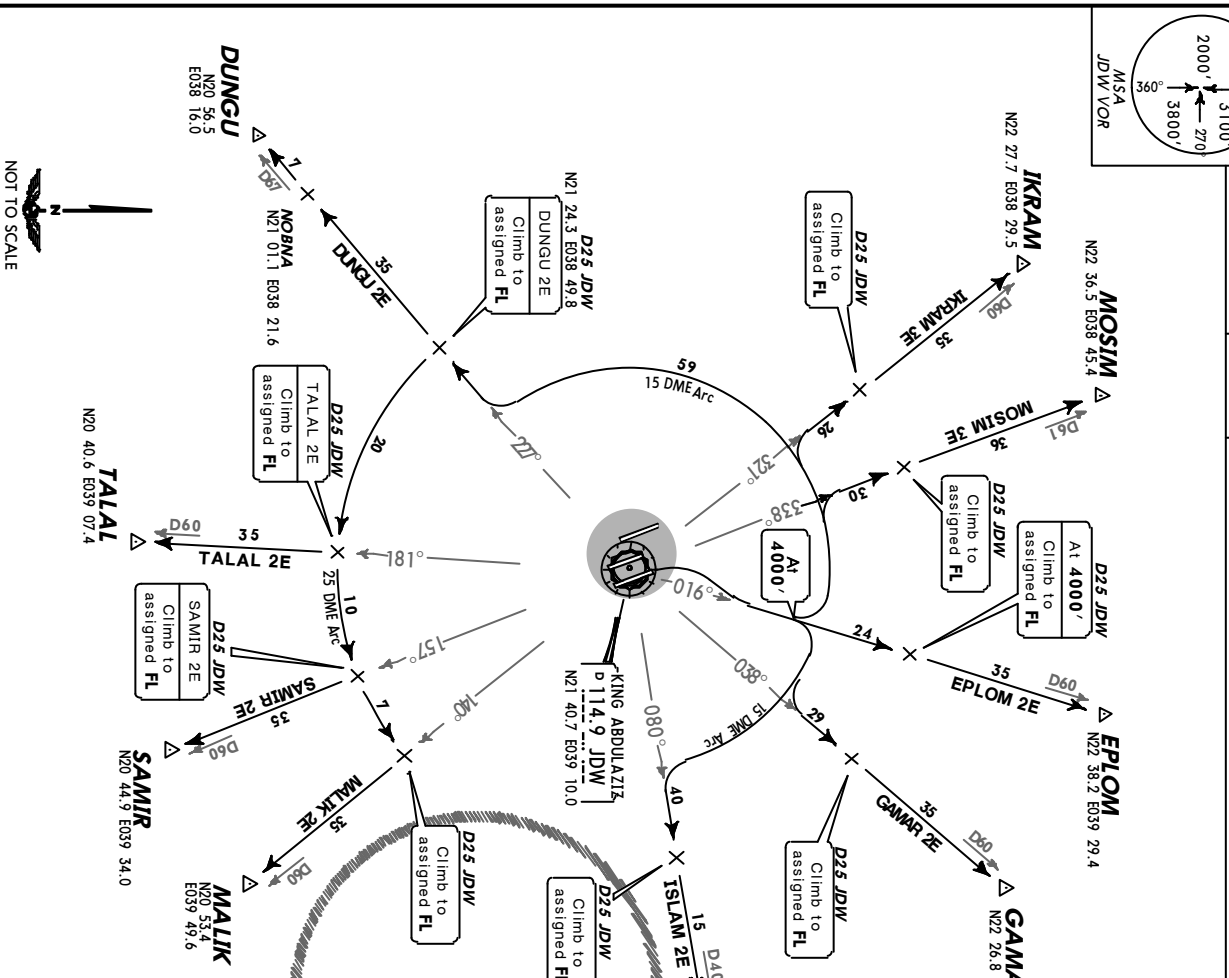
MSA
JDW VOR
2000'
360°
3100'
270°
3800'

DUNGU
N20 56.5
E038 16.0
7
D67
NOBNA
N21 01.1 E038 21.6
35
DUNGU 2E

D25 JDW
N21 24.3 E038 49.8
DUNGU 2E
Climb to assigned FL

IKRAM
N22 27.7 E038 29.5
Climb to assigned FL
D25 JDW
IKRAM 3E
35
D60

MOSIM
N22 36.5 E038 45.4
MOSIM 3E
36
D61
26
59
15 DME Arc
321°
227°
338°
30
D25 JDW
Climb to assigned FL

D25 JDW
TALAL 2E
Climb to assigned FL
20
TALAL
N20 40.6 E039 07.4
D60
35
TALAL 2E
181°
25 DME Arc
10

D25 JDW
SAMIR 2E
Climb to assigned FL
157°
SAMIR 2E
35
D60
SAMIR
N20 44.9 E039 34.0
7
140°

At 4000'
016°
D25 JDW
At 4000'
Climb to assigned FL
24
35
D60
EPLOM 2E
EPLOM
N22 38.2 E039 29.4

KING ABDULAZIZ
114.9 JDW
N21 40.7 E039 10.0
038°
080°
15 DME Arc
29
40

MALIK 2E
35
D60
MALIK
N20 53.4
E039 49.6
D25 JDW
Climb to assigned FL

D25 JDW
Climb to assigned FL
ISLAM 2E
15
D40

D25 JDW
Climb to assigned FL
35
GAMAR 2E
D60
GAMA
N22 26.8

NOT TO SCALE
N